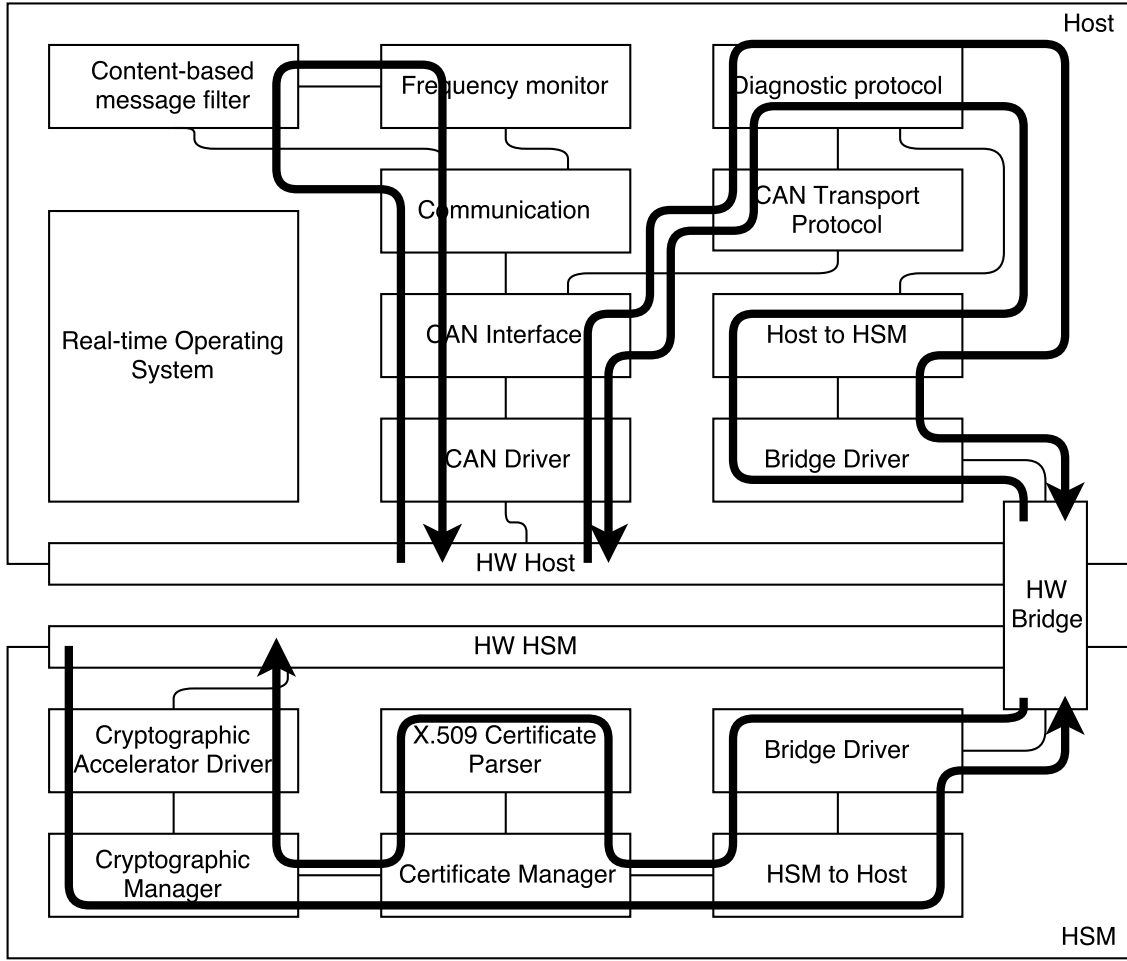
Host

Content-based message filter

Frequency monitor

Diagnostic protocol

Communication

CAN Transport Protocol

Real-time Operating System

CAN Interface

Host to HSM

CAN Driver

Bridge Driver

HW Host

HW Bridge

HW HSM

Cryptographic Accelerator Driver

X.509 Certificate Parser

Bridge Driver

Cryptographic Manager

Certificate Manager

HSM to Host

HSM